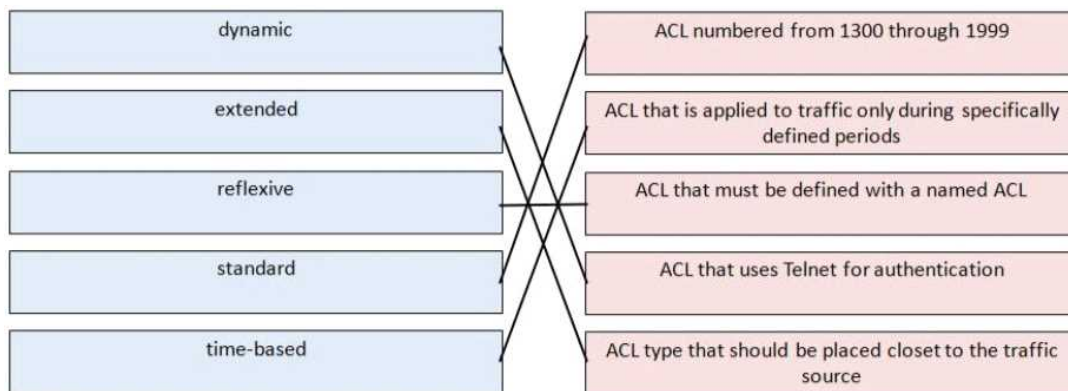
dynamic

extended

reflexive

standard

time-based

ACL numbered from 1300 through 1999

ACL that is applied to traffic only during specifically defined periods

ACL that must be defined with a named ACL

ACL that uses Telnet for authentication

ACL type that should be placed closet to the traffic source